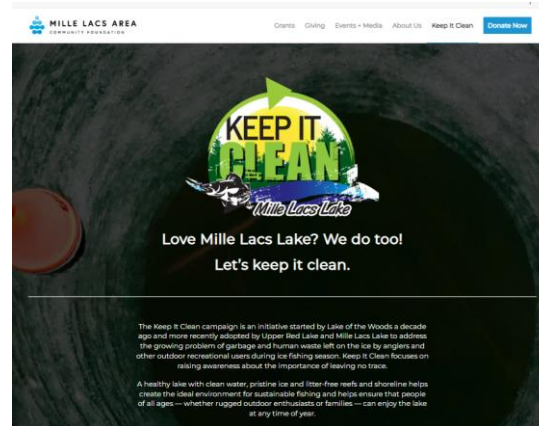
MILLE LACS AREA
COMMUNITY FOUNDATION

Grants Giving Events + Media About Us Keep It Clean Donate Now

KEEP IT CLEAN
Mille Lacs Lake

Love Mille Lacs Lake? We do too!
Let's keep it clean.

The Keep It Clean campaign is an initiative started by Lake of the Woods a decade ago and more recently adopted by Upper Red Lake and Mille Lacs Lake to address the growing problem of garbage and human waste left on the ice by anglers and other outdoor recreational users during ice fishing season. Keep It Clean focuses on raising awareness about the importance of leaving no trace.

A healthy lake with clean water, pristine ice and litter-free reefs and shoreline helps create the ideal environment for sustainable fishing and helps ensure that people of all ages — whether rugged outdoor enthusiasts or families — can enjoy the lake at any time of year.